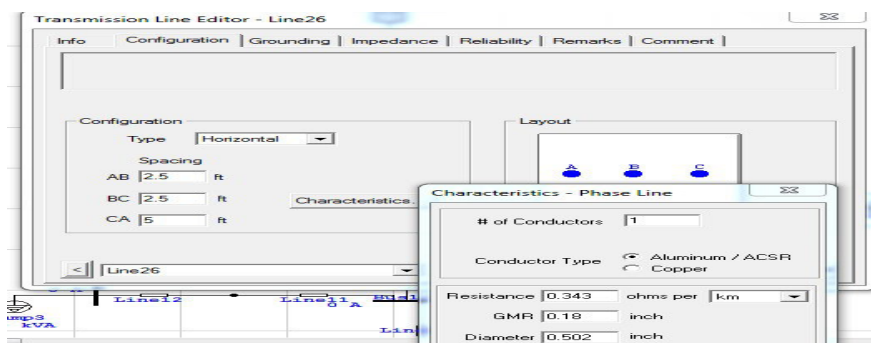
Transmission Line Editor - Line26

Info | Configuration | Grounding | Impedance | Reliability | Remarks | Comment

Configuration
Type Horizontal
Spacing
AB 2.5 ft
BC 2.5 ft
CA 5 ft
Characteristics...

Layout
A B C

< Line26

Characteristics - Phase Line
# of Conductors 1
Conductor Type Aluminum / ACSR Copper
Resistance 0.343 ohms per km
GMR 0.18 inch
Diameter 0.502 inch

Line12 Line11 0 A Bus
ump3 kVA
Lin